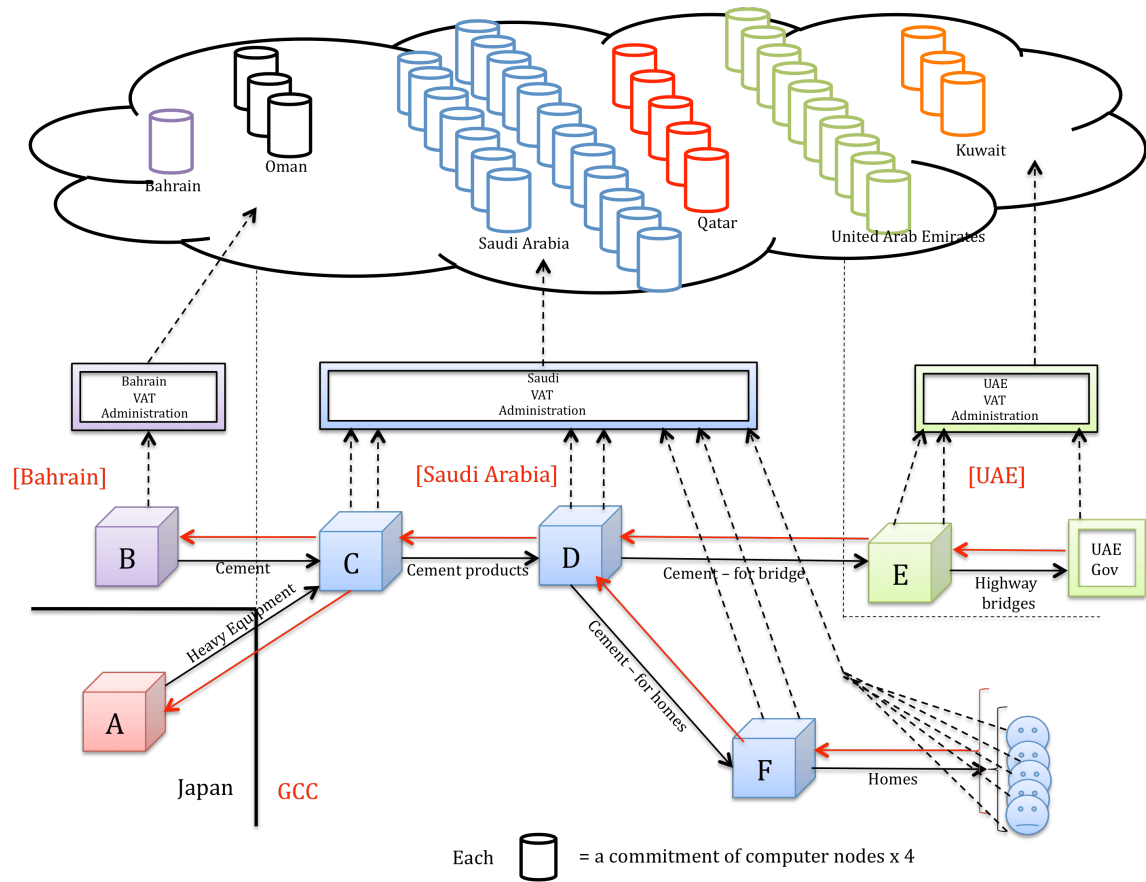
Bahrain
Oman
Saudi Arabia
Qatar
United Arab Emirates
Kuwait

Bahrain
VAT
Administration

Saudi
VAT
Administration

UAE
VAT
Administration

[Bahrain]
[Saudi Arabia]
[UAE]

B
C
D
E
UAE
Gov
Cement
Cement products
Cement – for bridge
Highway bridges
Heavy Equipment
A
Cement – for homes
F
Homes
Japan
GCC

Each = a commitment of computer nodes x 4